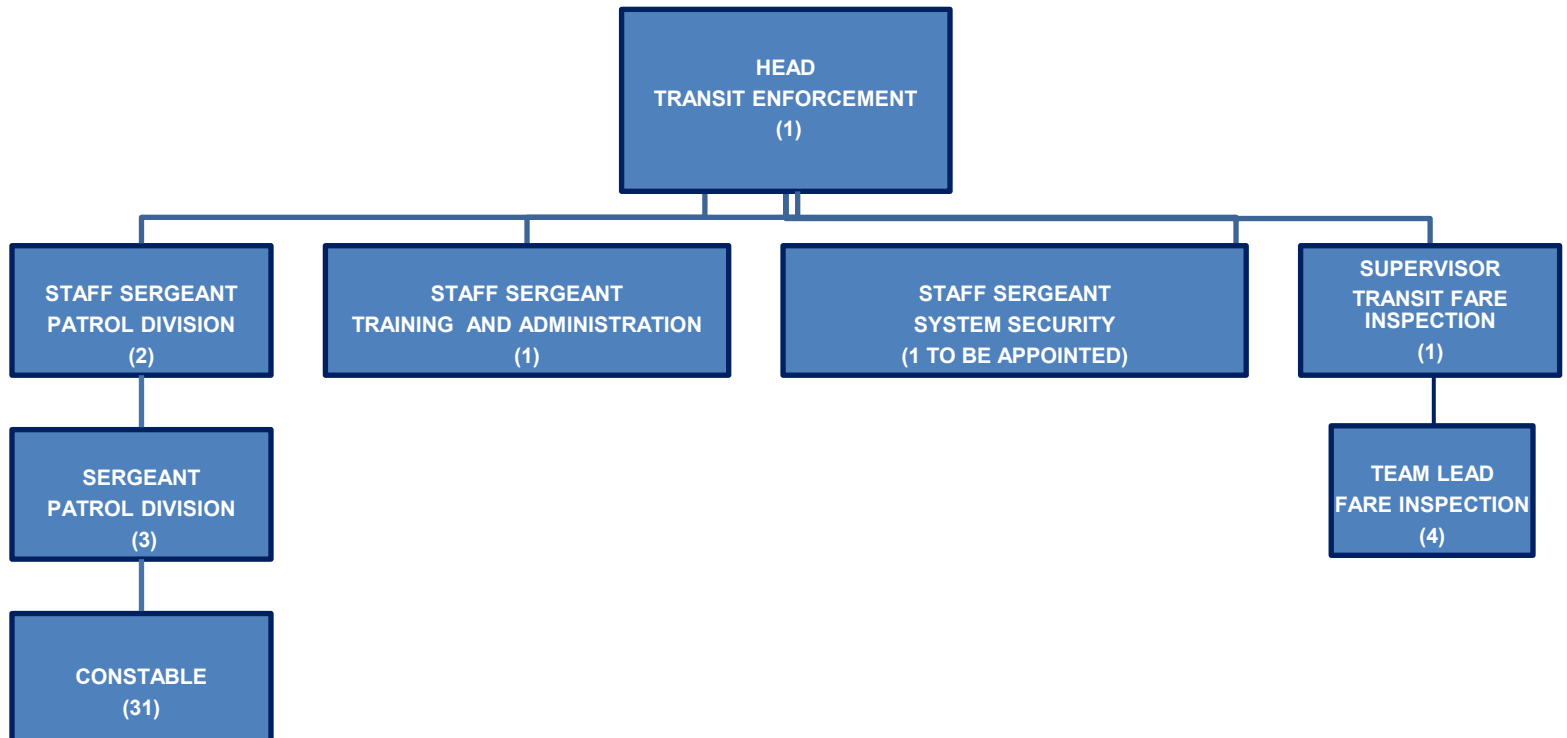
HEAD
TRANSIT ENFORCEMENT
(1)

STAFF SERGEANT
PATROL DIVISION
(2)

STAFF SERGEANT
TRAINING AND ADMINISTRATION
(1)

STAFF SERGEANT
SYSTEM SECURITY
(1 TO BE APPOINTED)

SUPERVISOR
TRANSIT FARE
INSPECTION
(1)

SERGEANT
PATROL DIVISION
(3)

TEAM LEAD
FARE INSPECTION
(4)

CONSTABLE
(31)